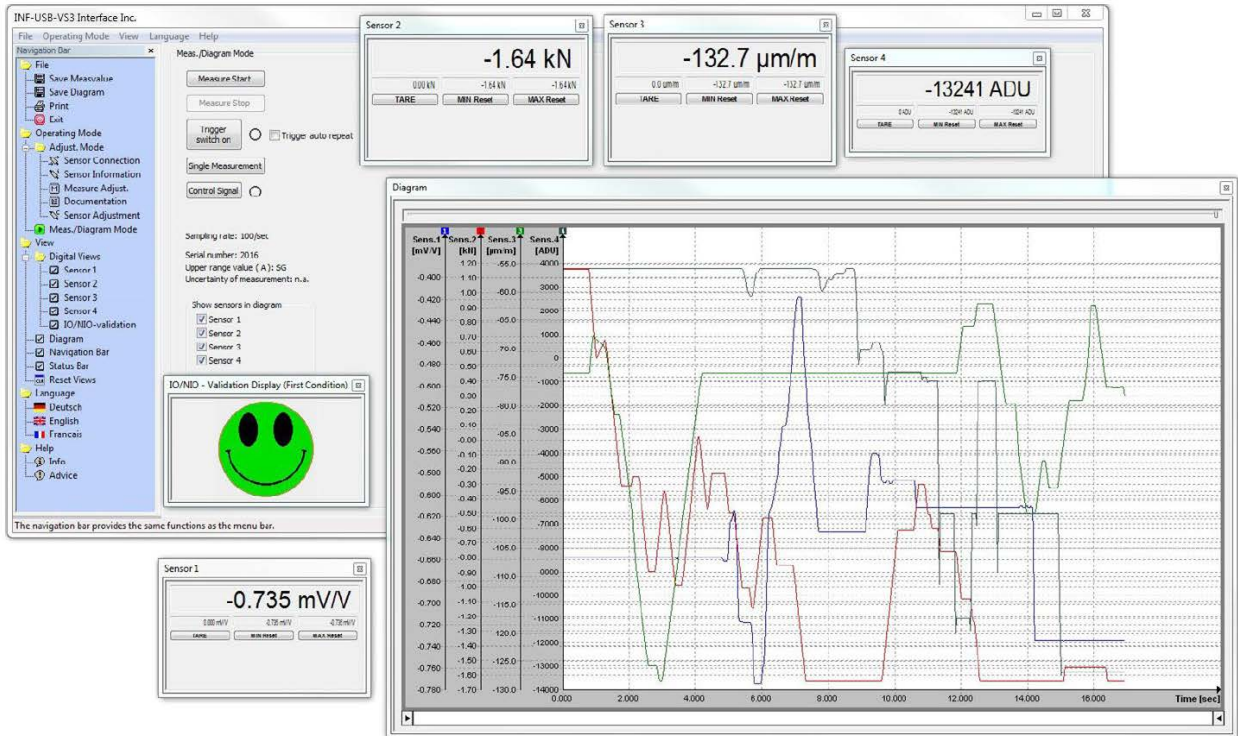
INF-USB-VS3 Interface Inc.

File Operating Mode View Language Help

Navigation Bar ×

File
Save Measvalue
Save Diagram
Print
Exit
Operating Mode
Adjust. Mode
Sensor Connection
Sensor Information
Measure Adjust.
Documentation
Sensor Adjustment
Meas./Diagram Mode
View
Digital Views
Sensor 1
Sensor 2
Sensor 3
Sensor 4
IO/NIO-validation
Diagram
Navigation Bar
Status Bar
Reset Views
Language
Deutsch
English
Francais
Help
Info
Advice

The navigation bar provides the same functions as the menu bar.

Meas./Diagram Mode

Measure Start

Measure Stop

Trigger switch on

Trigger auto repeat

Single Measurement

Control Signal

Sampling rate: 100/sec

Serial number: 2016
Upper range value ( A ): SG
Uncertainty of measurement: n.a.

Show sensors in diagram
Sensor 1
Sensor 2
Sensor 3
Sensor 4

IO/NIO - Validation Display (First Condition)

Sensor 2

-1.64 kN

0.00 kN -1.64 kN -1.64 kN

TARE MIN Reset MAX Reset

Sensor 3

-132.7 µm/m

0.0 µm/m -132.7 µm/m -132.7 µm/m

TARE MIN Reset MAX Reset

Sensor 4

-13241 ADU

0 ADU -13241 ADU -13241 ADU

TARE MIN Reset MAX Reset

Sensor 1

-0.735 mV/V

0.000 mV/V -0.735 mV/V -0.735 mV/V

TARE MIN Reset MAX Reset

Diagram

| Sens.1 [mV/V] | Sens.2 [kN] | Sens.3 [µm/m] | Sens.4 [ADU] |
|---|---|---|---|
| | 1.20 | -55.0 | 4000 |
| -0.400 | 1.10 | | 3000 |
| -0.420 | 1.00 | -60.0 | 2000 |
| -0.440 | 0.90 | -65.0 | 1000 |
| -0.460 | 0.80 | | 0 |
| -0.480 | 0.70 | -70.0 | -1000 |
| -0.500 | 0.60 | -75.0 | -2000 |
| -0.520 | 0.50 | | -3000 |
| -0.540 | 0.40 | -80.0 | -4000 |
| -0.560 | 0.30 | -85.0 | -5000 |
| -0.580 | 0.20 | | -6000 |
| -0.600 | 0.10 | -90.0 | -7000 |
| -0.620 | 0.00 | -95.0 | -8000 |
| -0.640 | -0.10 | | -9000 |
| -0.660 | -0.20 | -100.0 | -10000 |
| -0.680 | -0.30 | | -11000 |
| -0.700 | -0.40 | -105.0 | -12000 |
| -0.720 | -0.50 | -110.0 | -13000 |
| -0.740 | -0.60 | | -14000 |
| -0.760 | -0.70 | -115.0 | |
| -0.780 | -0.80 | -120.0 | |
| | -0.90 | -125.0 | |
| | -1.00 … -1.70 | -130.0 | |

0.000 2.000 4.000 6.000 8.000 10.000 12.000 14.000 16.000 Time [sec]